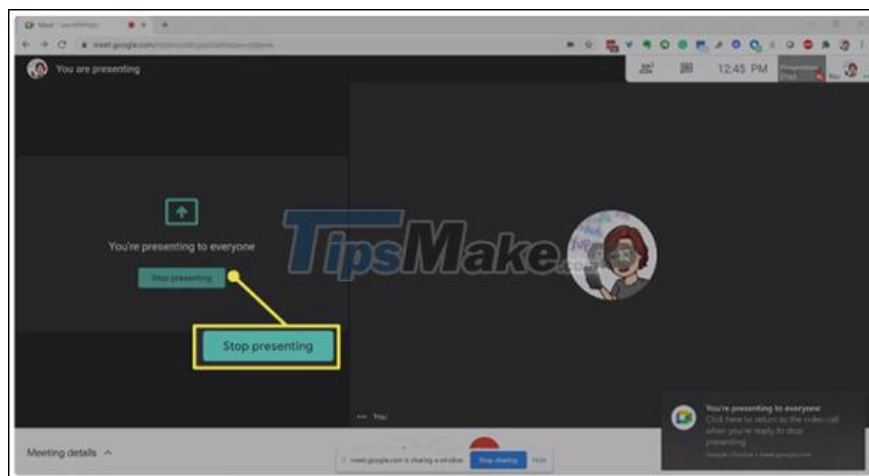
meet.google.com

You are presenting

12:45 PM

You're presenting to everyone

Stop presenting

TipsMake.com

Stop presenting

You

You're presenting to everyone
Click here to return to the video call when you're ready to stop presenting
Google Chrome • meet.google.com

Meeting details

meet.google.com is sharing a window. Stop sharing Hide